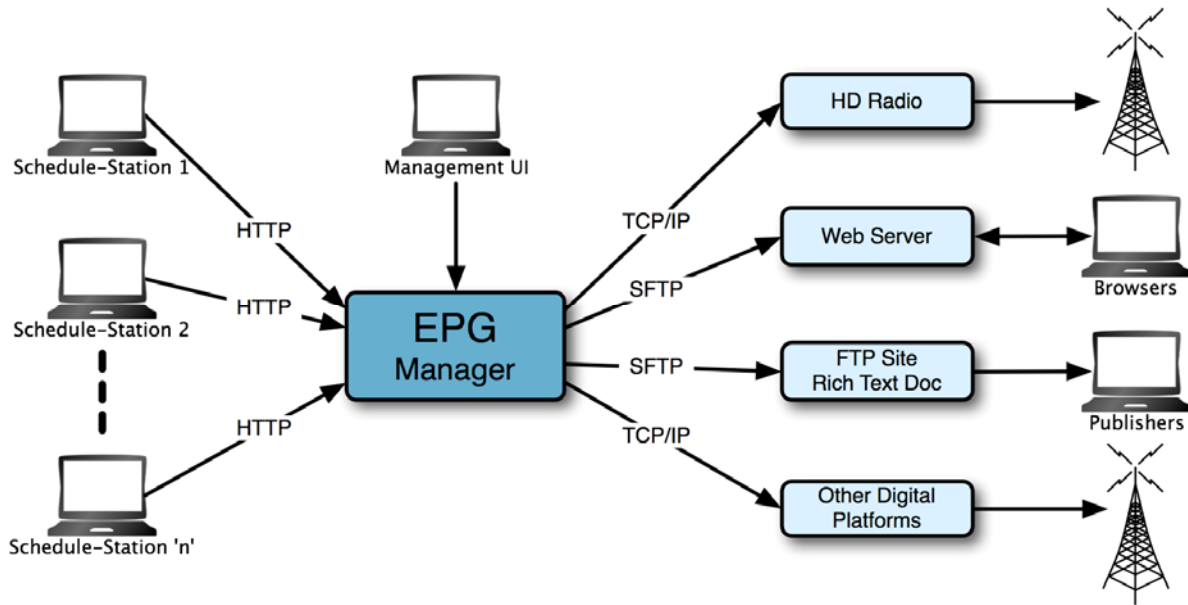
Schedule-Station 1

HTTP

Management UI

Schedule-Station 2

HTTP

EPG Manager

HTTP

Schedule-Station 'n'

TCP/IP

SFTP

SFTP

TCP/IP

HD Radio

Web Server

Browsers

FTP Site Rich Text Doc

Publishers

Other Digital Platforms